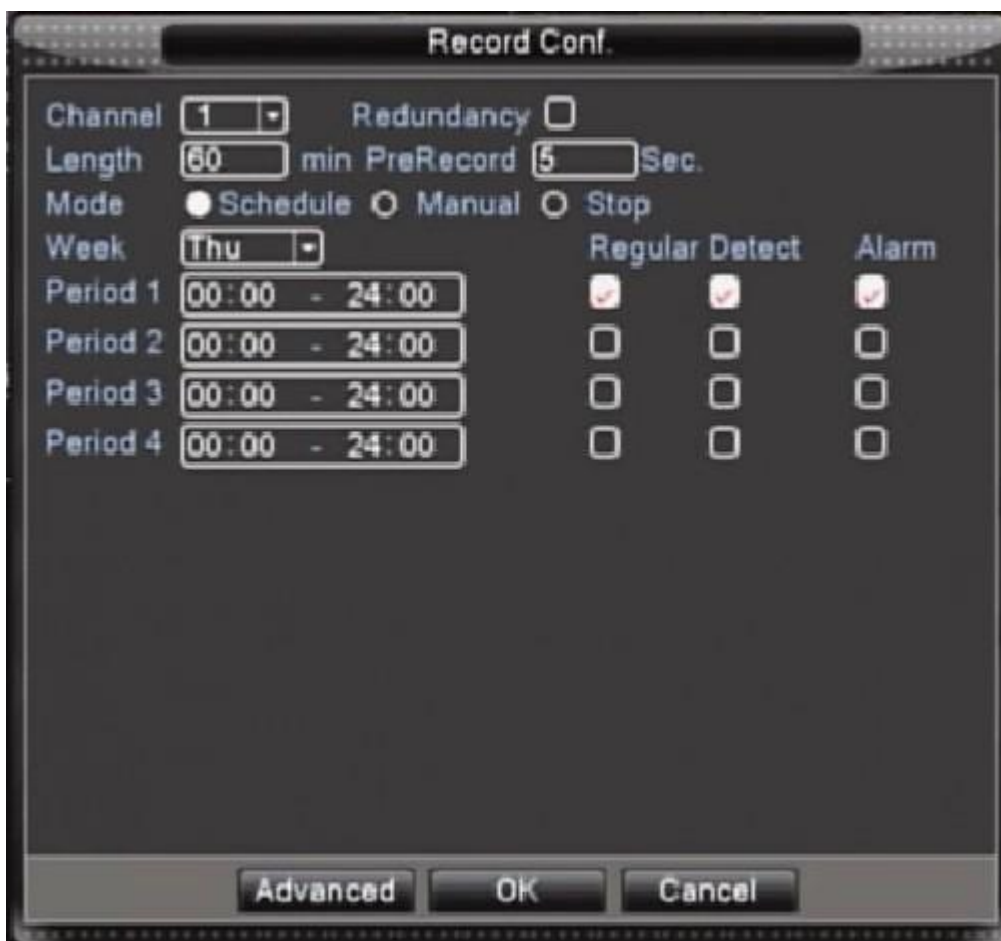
Record Conf.

Channel 1 Redundancy
Length 60 min PreRecord 5 Sec.
Mode Schedule Manual Stop
Week Thu

| | | Regular | Detect | Alarm |
|---|---|---|---|---|
| Period 1 | 00:00 - 24:00 | | | |
| Period 2 | 00:00 - 24:00 | | | |
| Period 3 | 00:00 - 24:00 | | | |
| Period 4 | 00:00 - 24:00 | | | |

Advanced OK Cancel